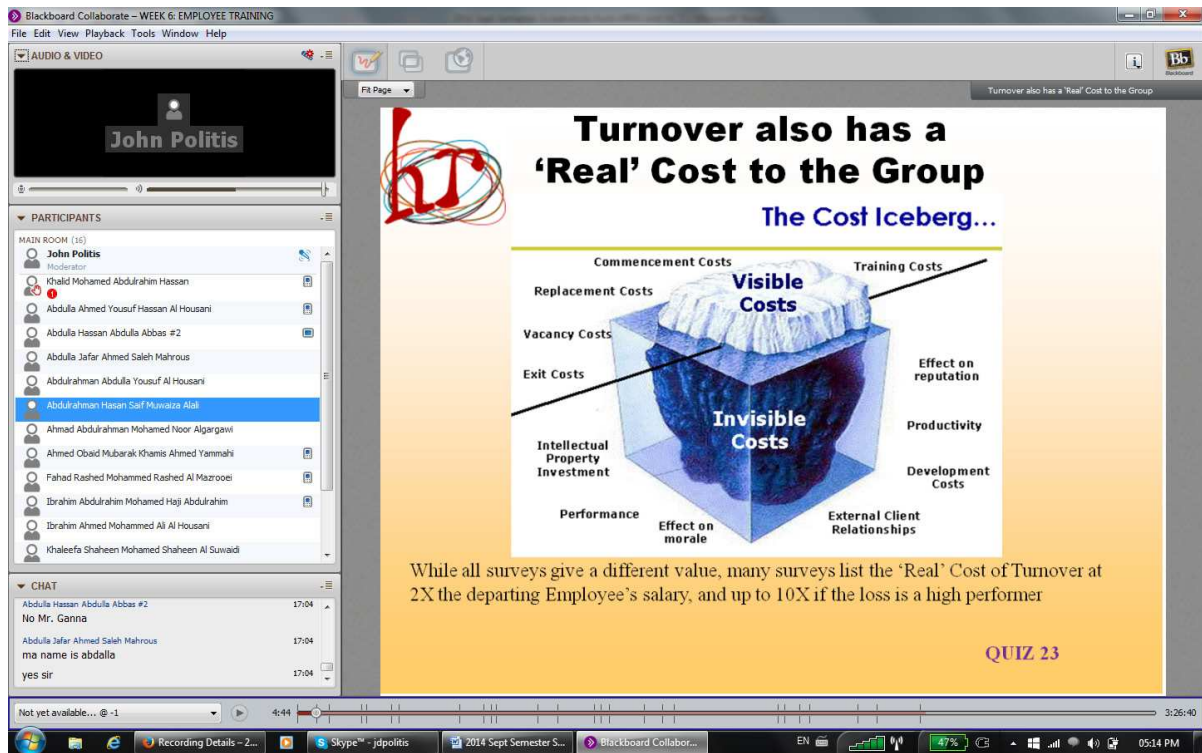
Blackboard Collaborate – WEEK 6: EMPLOYEE TRAINING

File Edit View Playback Tools Window Help

AUDIO & VIDEO

John Politis

PARTICIPANTS

MAIN ROOM (16)

John Politis
Moderator

Khalid Mohamed Abdulrahim Hassan

Abdulla Ahmed Yousuf Hassan Al Housani

Abdulla Hassan Abdulla Abbas #2

Abdulla Jafar Ahmed Saleh Mahrous

Abdulrahman Abdulla Yousuf Al Housani

Abdulrahman Hasan Saif Muwaiza Alali

Ahmad Abdulrahman Mohamed Noor Algargawi

Ahmed Obaid Mubarak Khamis Ahmed Yammahi

Fahad Rashed Mohammed Rashed Al Mazrooei

Ibrahim Abdulrahim Mohamed Haji Abdulrahim

Ibrahim Ahmed Mohammed Ali Al Housani

Khaleefa Shaheen Mohamed Shaheen Al Suwaidi

CHAT

Abdulla Hassan Abdulla Abbas #2 17:04
No Mr. Ganna

Abdulla Jafar Ahmed Saleh Mahrous 17:04
ma name is abdalla

17:04
yes sir

Fit Page

Turnover also has a 'Real' Cost to the Group

Turnover also has a 'Real' Cost to the Group

The Cost Iceberg...

Commencement Costs
Training Costs
Replacement Costs
Visible Costs
Vacancy Costs
Exit Costs
Effect on reputation
Invisible Costs
Productivity
Intellectual Property Investment
Development Costs
Performance
Effect on morale
External Client Relationships

While all surveys give a different value, many surveys list the 'Real' Cost of Turnover at 2X the departing Employee's salary, and up to 10X if the loss is a high performer

QUIZ 23

Not yet available... @ -1

4:44

3:26:40

Recording Details – 2...
Skype™ - jdpolitis
2014 Sept Semester S...
Blackboard Collabor...

EN
47%
05:14 PM